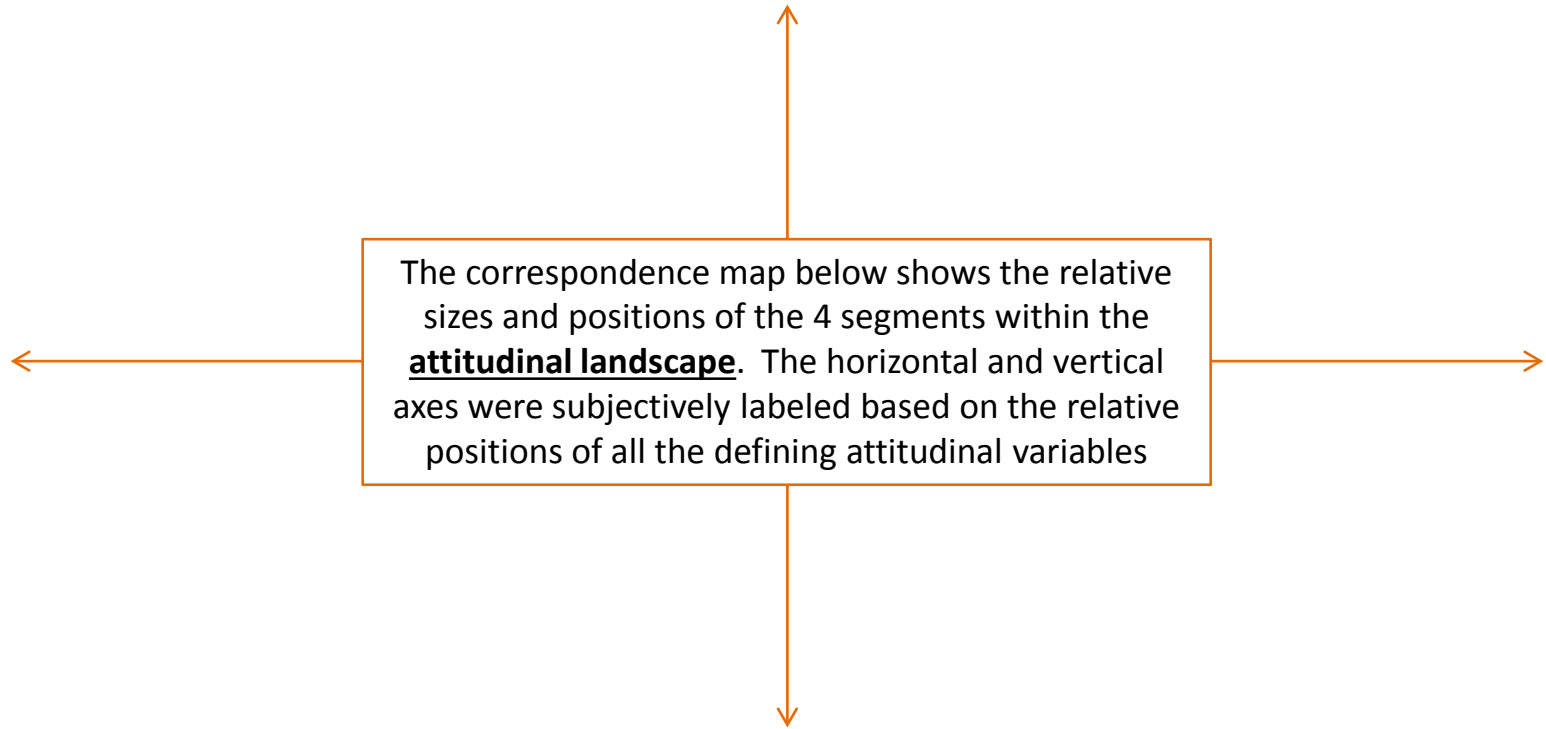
The correspondence map below shows the relative sizes and positions of the 4 segments within the attitudinal landscape. The horizontal and vertical axes were subjectively labeled based on the relative positions of all the defining attitudinal variables